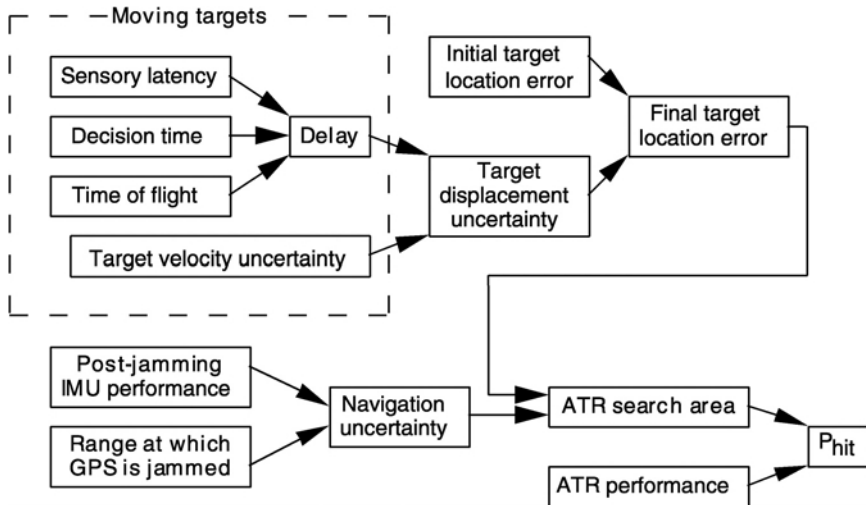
Moving targets

Sensory latency

Decision time

Time of flight

Delay

Target velocity uncertainty

Target displacement uncertainty

Initial target location error

Final target location error

Post-jamming IMU performance

Range at which GPS is jammed

Navigation uncertainty

ATR search area

ATR performance

$P_{hit}$